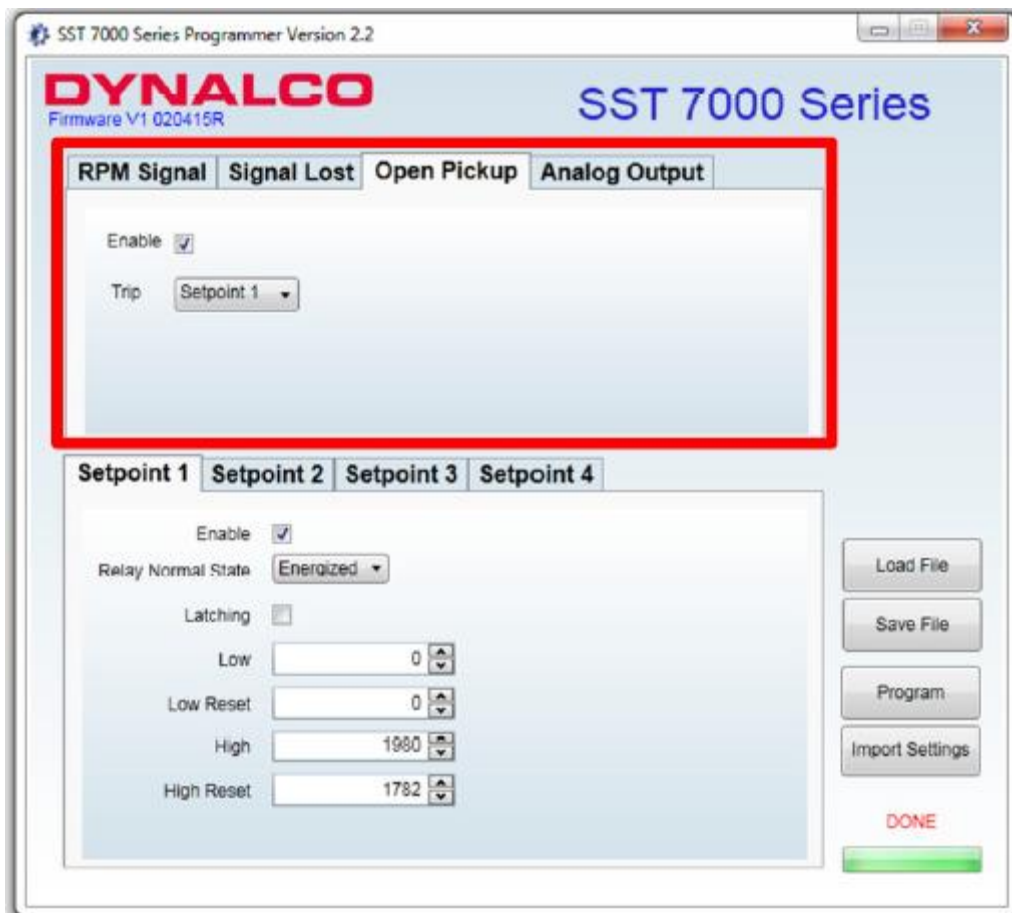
SST 7000 Series Programmer Version 2.2

DYNALCO
Firmware V1 020415R

SST 7000 Series

RPM Signal | Signal Lost | Open Pickup | Analog Output

Enable

Trip Setpoint 1

Setpoint 1 | Setpoint 2 | Setpoint 3 | Setpoint 4

Enable

Relay Normal State Energized

Latching

Low 0

Low Reset 0

High 1980

High Reset 1782

Load File

Save File

Program

Import Settings

DONE